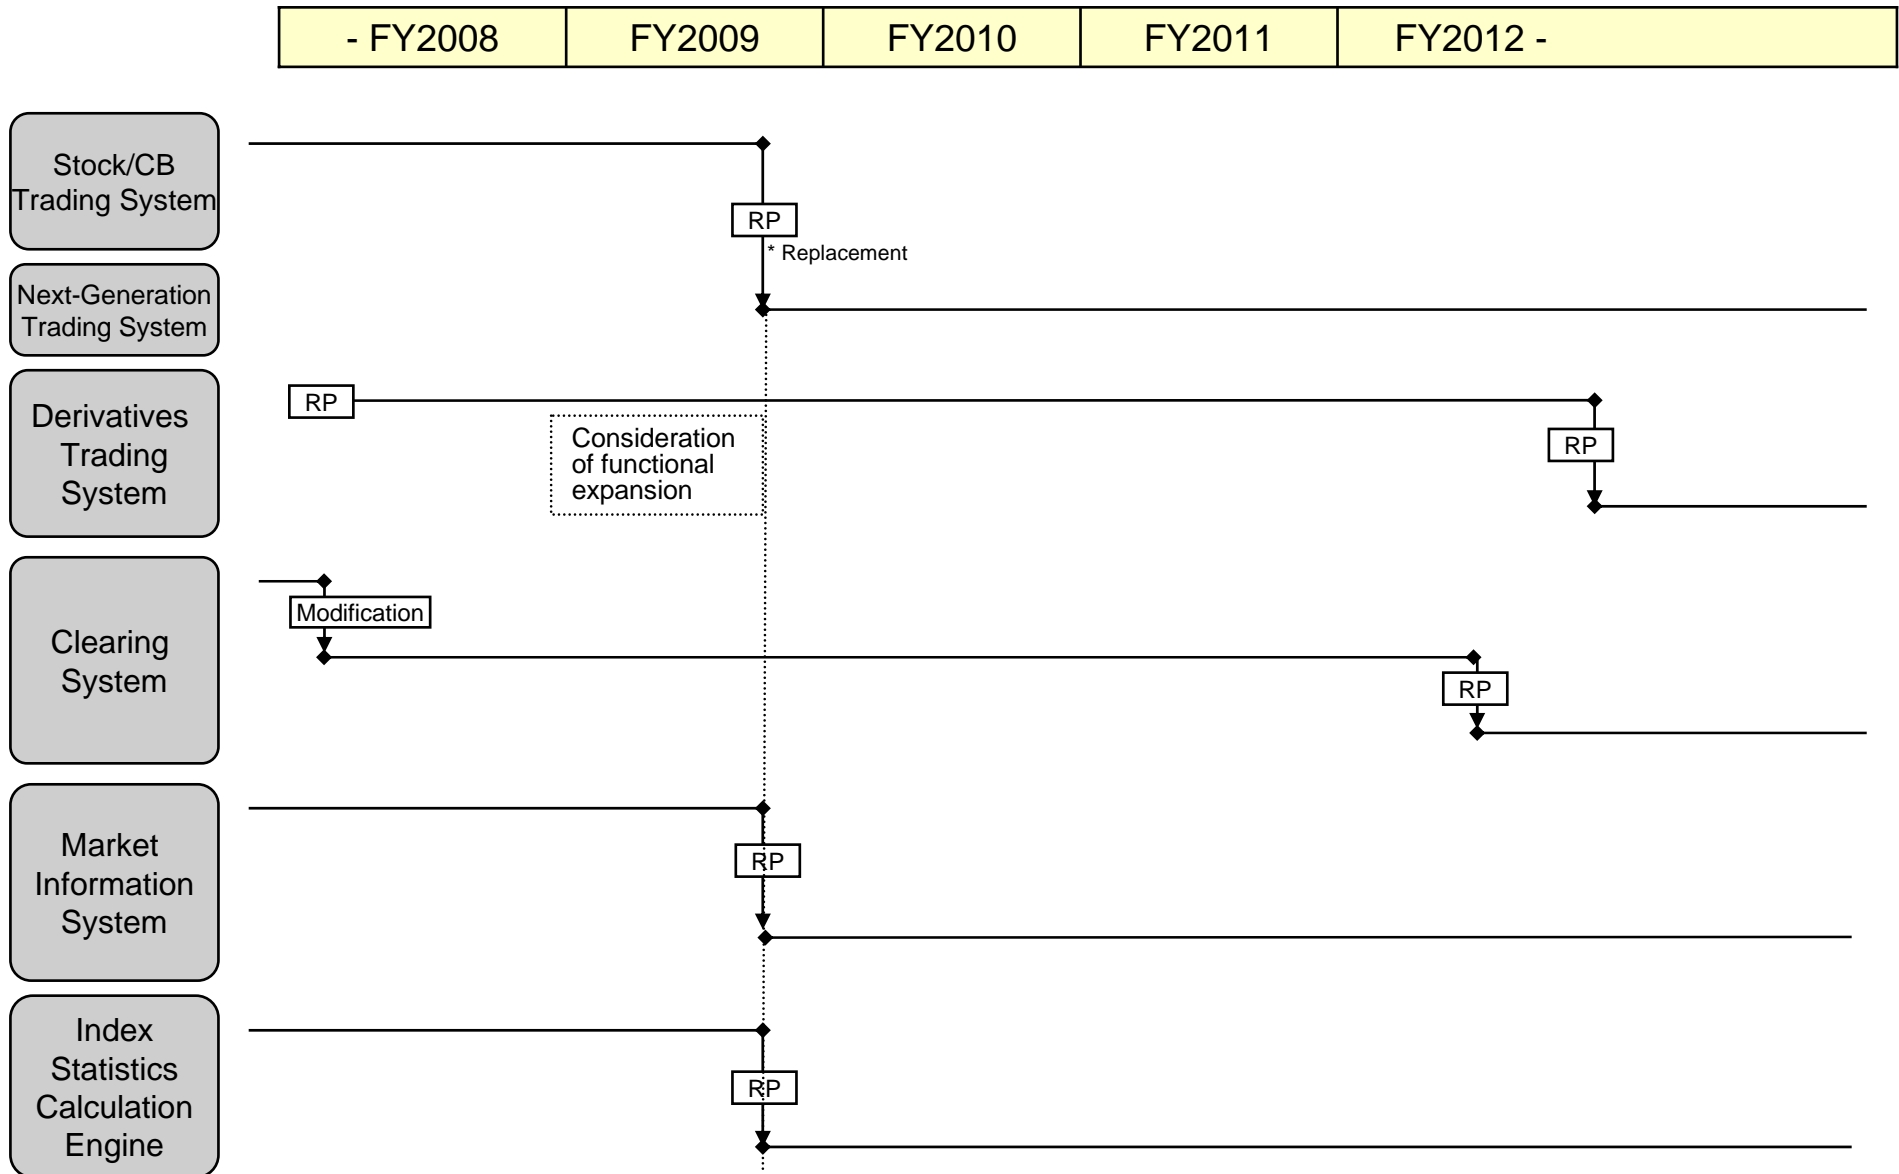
| - FY2008 | FY2009 | FY2010 | FY2011 | FY2012 - |
|---|---|---|---|---|

Stock/CB Trading System

RP

* Replacement

Next-Generation Trading System

Derivatives Trading System

RP

Consideration of functional expansion

RP

Clearing System

Modification

RP

Market Information System

RP

Index Statistics Calculation Engine

RP